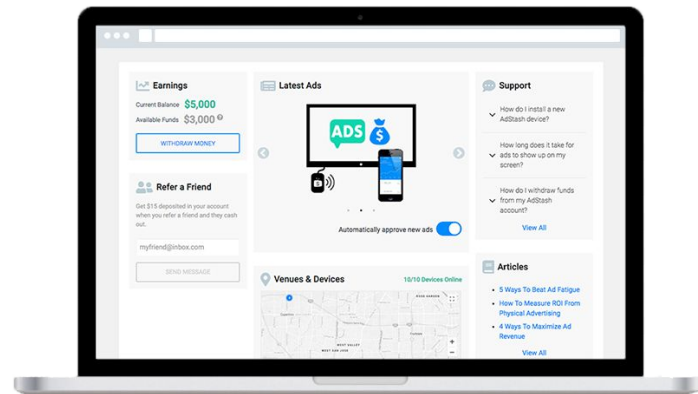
Earnings

Current Balance $5,000

Available Funds $3,000

WITHDRAW MONEY

Refer a Friend

Get $15 deposited in your account when you refer a friend and they cash out.

myfriend@inbox.com

SEND MESSAGE

Latest Ads

ADS $

Automatically approve new ads

Venues & Devices

10/10 Devices Online

Support

How do I install a new AdStash device?

How long does it take for ads to show up on my screen?

How do I withdraw funds from my AdStash account?

View All

Articles

5 Ways To Beat Ad Fatigue

How To Measure ROI From Physical Advertising

4 Ways To Maximize Ad Revenue

View All